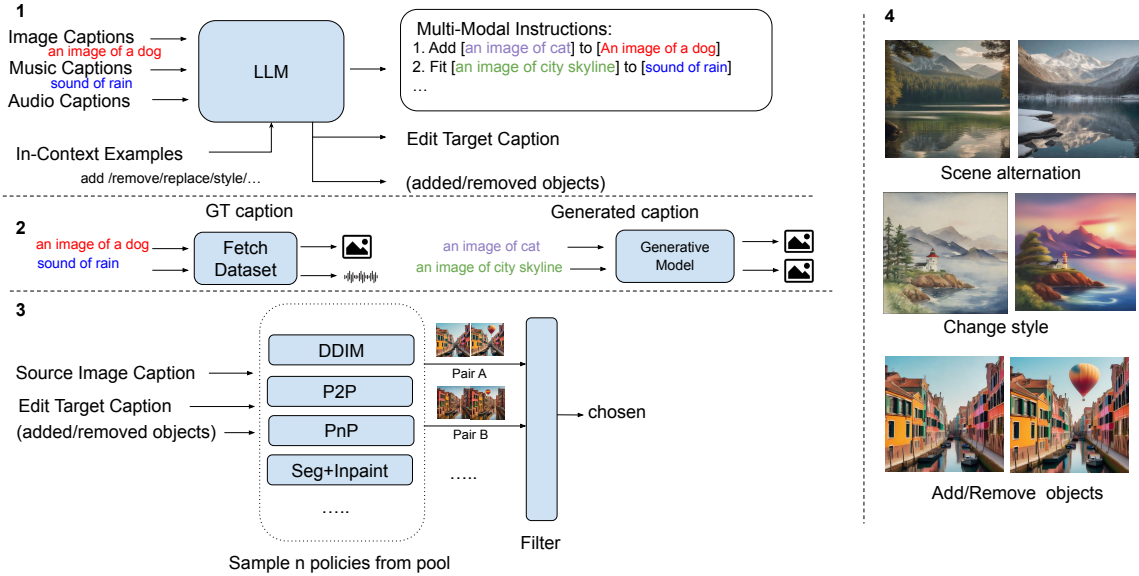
1

Image Captions
an image of a dog
Music Captions
sound of rain
Audio Captions

LLM

Multi-Modal Instructions:
1. Add [an image of cat] to [An image of a dog]
2. Fit [an image of city skyline] to [sound of rain]
…

In-Context Examples
add /remove/replace/style/…

Edit Target Caption
(added/removed objects)

4

Scene alternation

Change style

Add/Remove objects

2

GT caption
an image of a dog
sound of rain
Fetch Dataset

Generated caption
an image of cat
an image of city skyline
Generative Model

3

Source Image Caption
Edit Target Caption
(added/removed objects)

DDIM
P2P
PnP
Seg+Inpaint
…..

Sample n policies from pool

Pair A
Pair B
…..

Filter

chosen